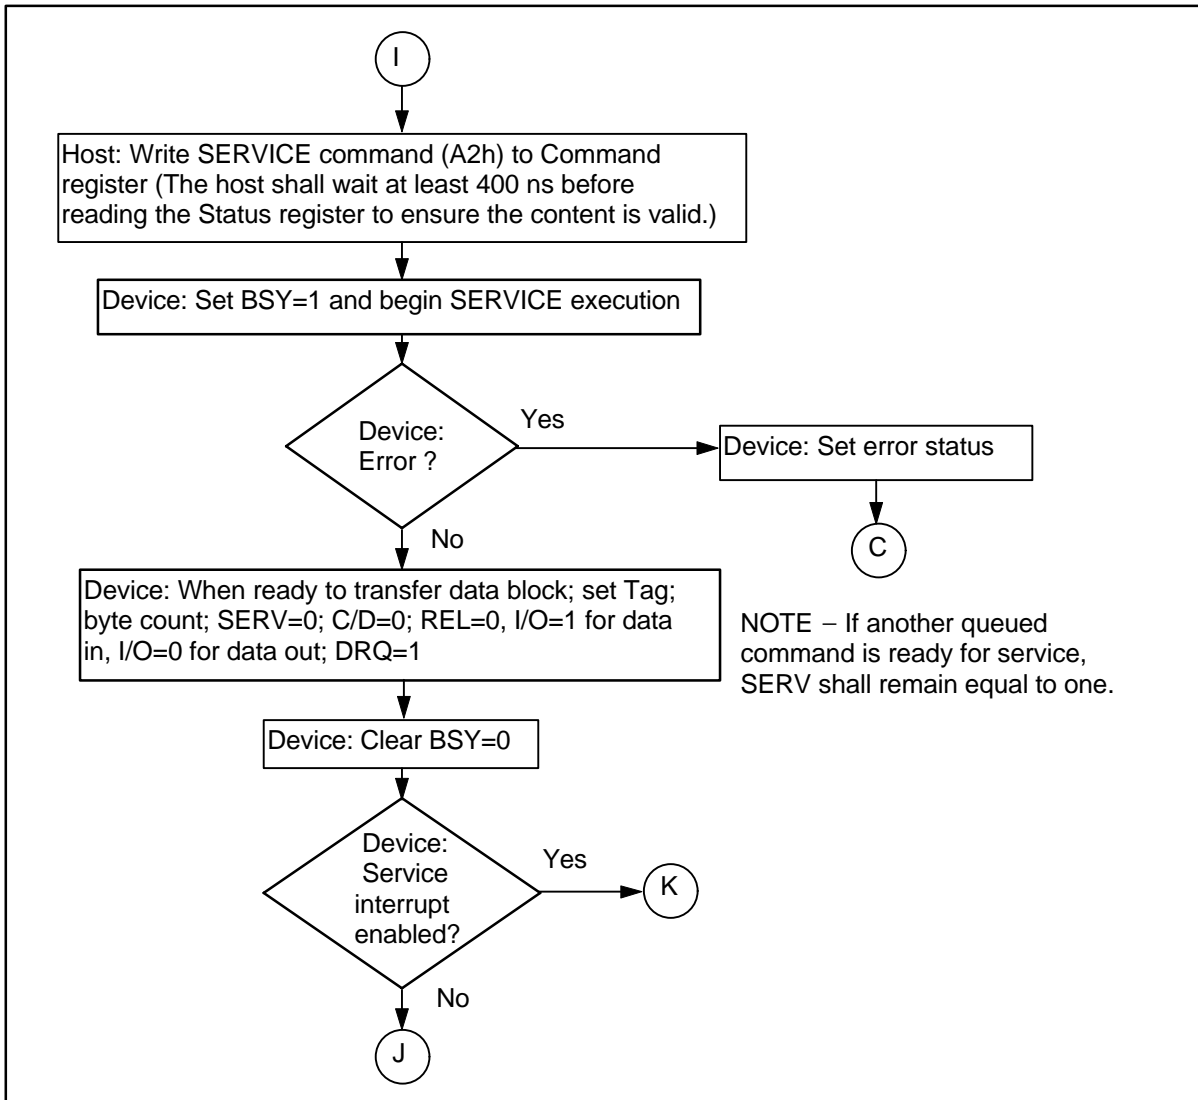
I

Host: Write SERVICE command (A2h) to Command register (The host shall wait at least 400 ns before reading the Status register to ensure the content is valid.)

Device: Set BSY=1 and begin SERVICE execution

Device: Error ?

Yes

Device: Set error status

C

No

Device: When ready to transfer data block; set Tag; byte count; SERV=0; C/D=0; REL=0, I/O=1 for data in, I/O=0 for data out; DRQ=1

NOTE − If another queued command is ready for service, SERV shall remain equal to one.

Device: Clear BSY=0

Device: Service interrupt enabled?

Yes

K

No

J